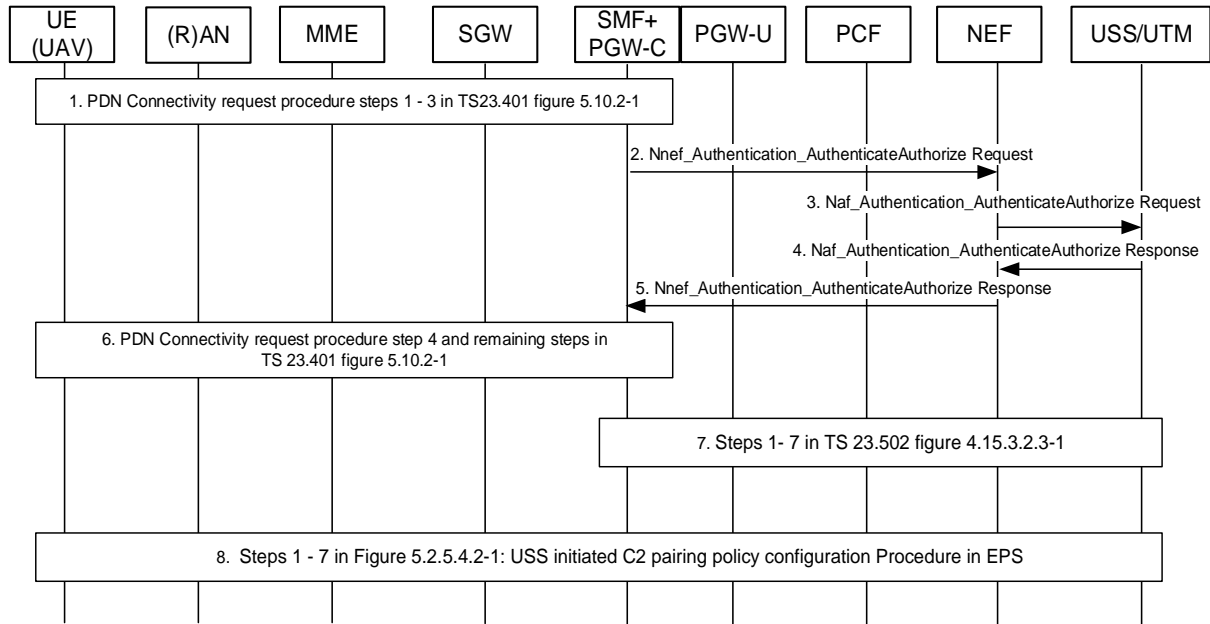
UE (UAV)

(R)AN

MME

SGW

SMF+ PGW-C

PGW-U

PCF

NEF

USS/UTM

1. PDN Connectivity request procedure steps 1 - 3 in TS23.401 figure 5.10.2-1

2. Nnef_Authentication_AuthenticateAuthorize Request

3. Naf_Authentication_AuthenticateAuthorize Request

4. Naf_Authentication_AuthenticateAuthorize Response

5. Nnef_Authentication_AuthenticateAuthorize Response

6. PDN Connectivity request procedure step 4 and remaining steps in TS 23.401 figure 5.10.2-1

7. Steps 1- 7 in TS 23.502 figure 4.15.3.2.3-1

8. Steps 1 - 7 in Figure 5.2.5.4.2-1: USS initiated C2 pairing policy configuration Procedure in EPS